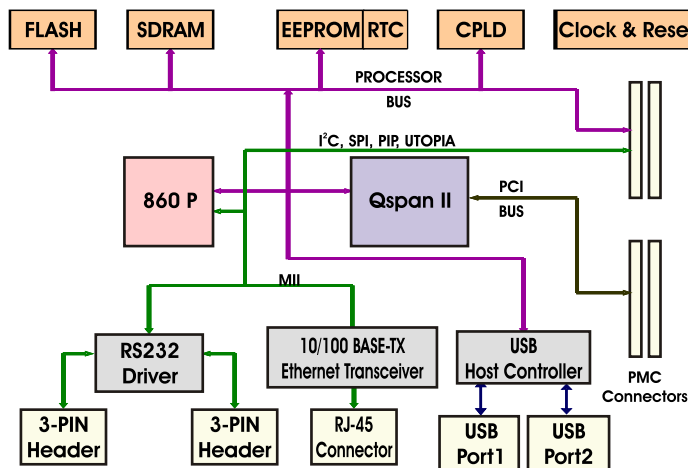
FLASH
SDRAM
EEPROM
RTC
CPLD
Clock & Rese

PROCESSOR
BUS

$I^2C$, SPI, PIP, UTOPIA

860 P
Qspan II
PCI
BUS

MII

RS232
Driver
10/100 BASE-TX
Ethernet Transceiver
USB
Host Controller

PMC
Connectors

3-PIN
Header
3-PIN
Header
RJ-45
Connector
USB
Port1
USB
Port2